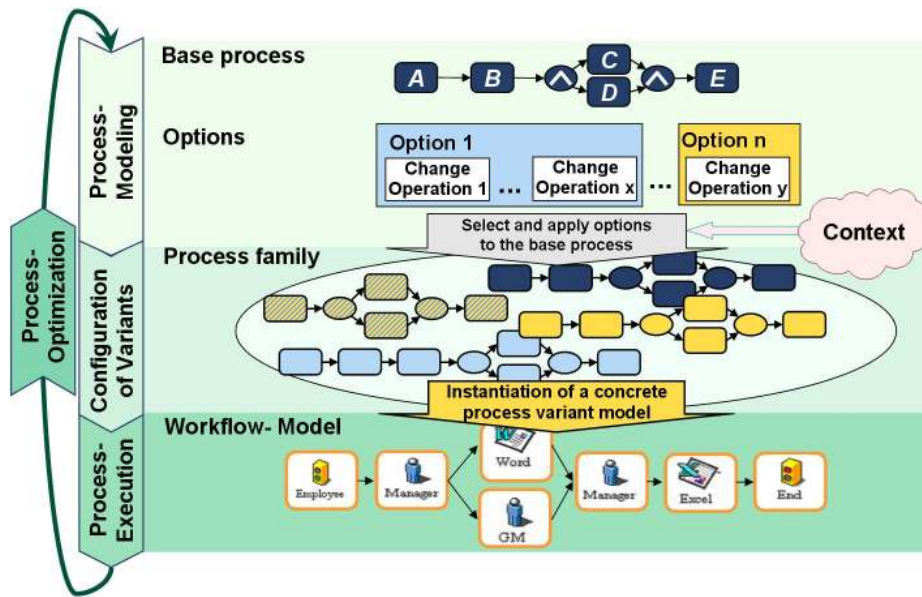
Process-Optimization

Process-Modeling

Base process

A

B

C

D

E

Options

Option 1

Change Operation 1

...

Change Operation x

...

Option n

Change Operation y

Select and apply options to the base process

Context

Configuration of Variants

Process family

Instantiation of a concrete process variant model

Process-Execution

Workflow- Model

Employee

Manager

Word

GM

Manager

Excel

End